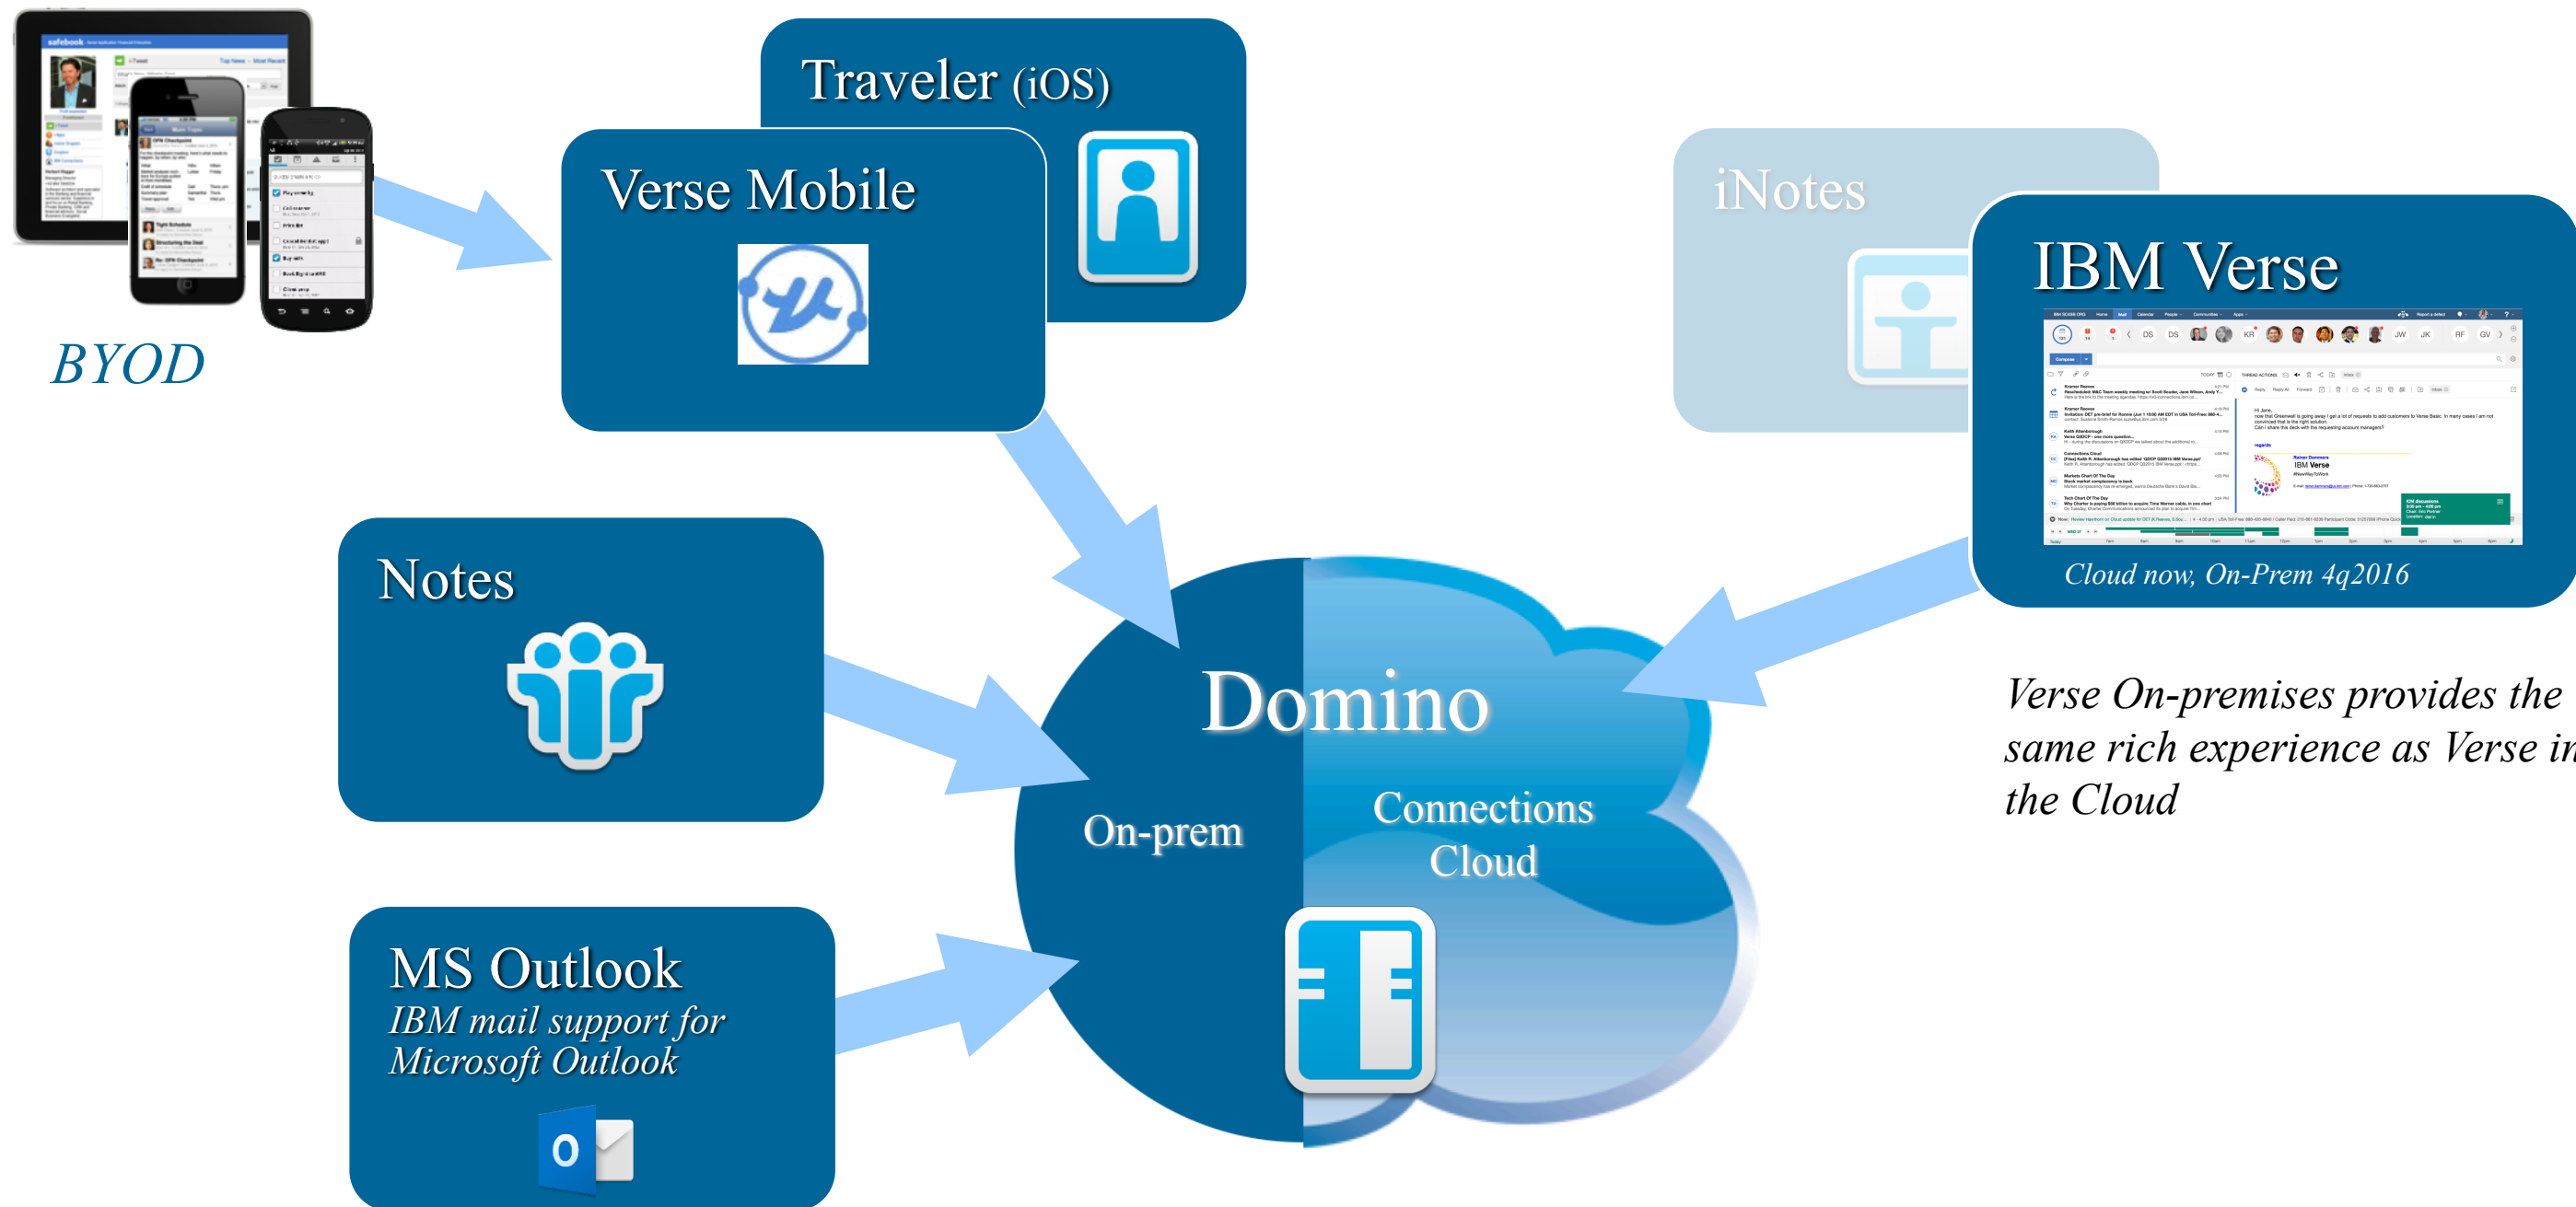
BYOD

Traveler (iOS)

Verse Mobile

iNotes

IBM Verse

Cloud now, On-Prem 4q2016

Notes

Domino

On-prem

Connections Cloud

Verse On-premises provides the same rich experience as Verse in the Cloud

MS Outlook
IBM mail support for Microsoft Outlook